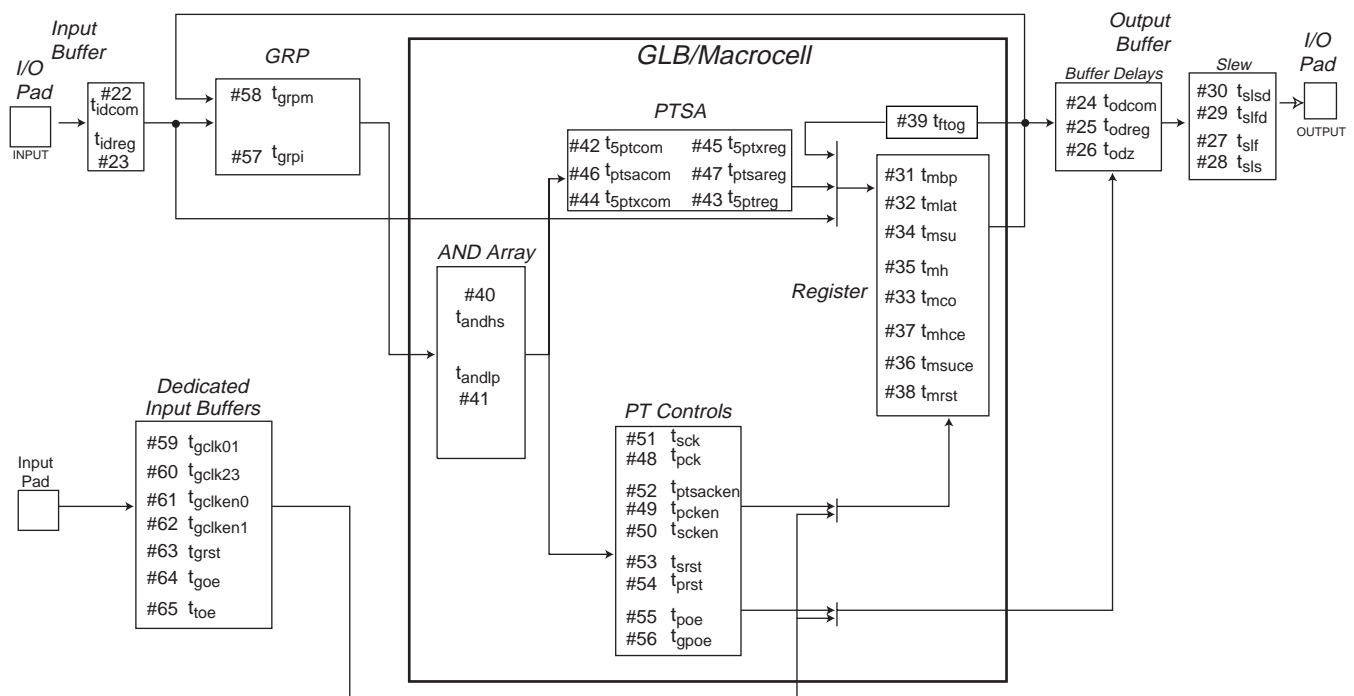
Input Buffer

I/O Pad

INPUT

#22 $t_{idcom}$
$t_{idreg}$ #23

GRP

#58 $t_{grpm}$
#57 $t_{grpi}$

GLB/Macrocell

PTSA

#42 $t_{5ptcom}$
#45 $t_{5ptxreg}$
#46 $t_{ptsacom}$
#47 $t_{ptsareg}$
#44 $t_{5ptxcom}$
#43 $t_{5ptreg}$

#39 $t_{ftog}$

Output Buffer

Buffer Delays

#24 $t_{odcom}$
#25 $t_{odreg}$
#26 $t_{odz}$

Slew

#30 $t_{slsd}$
#29 $t_{slfd}$
#27 $t_{slf}$
#28 $t_{sls}$

I/O Pad

OUTPUT

AND Array

#40 $t_{andhs}$
$t_{andlp}$ #41

Register

#31 $t_{mbp}$
#32 $t_{mlat}$
#34 $t_{msu}$
#35 $t_{mh}$
#33 $t_{mco}$
#37 $t_{mhce}$
#36 $t_{msuce}$
#38 $t_{mrst}$

Dedicated Input Buffers

#59 $t_{gclk01}$
#60 $t_{gclk23}$
#61 $t_{gclken0}$
#62 $t_{gclken1}$
#63 $t_{grst}$
#64 $t_{goe}$
#65 $t_{toe}$

Input Pad

PT Controls

#51 $t_{sck}$
#48 $t_{pck}$
#52 $t_{ptsacken}$
#49 $t_{pcken}$
#50 $t_{scken}$
#53 $t_{srst}$
#54 $t_{prst}$
#55 $t_{poe}$
#56 $t_{gpoe}$